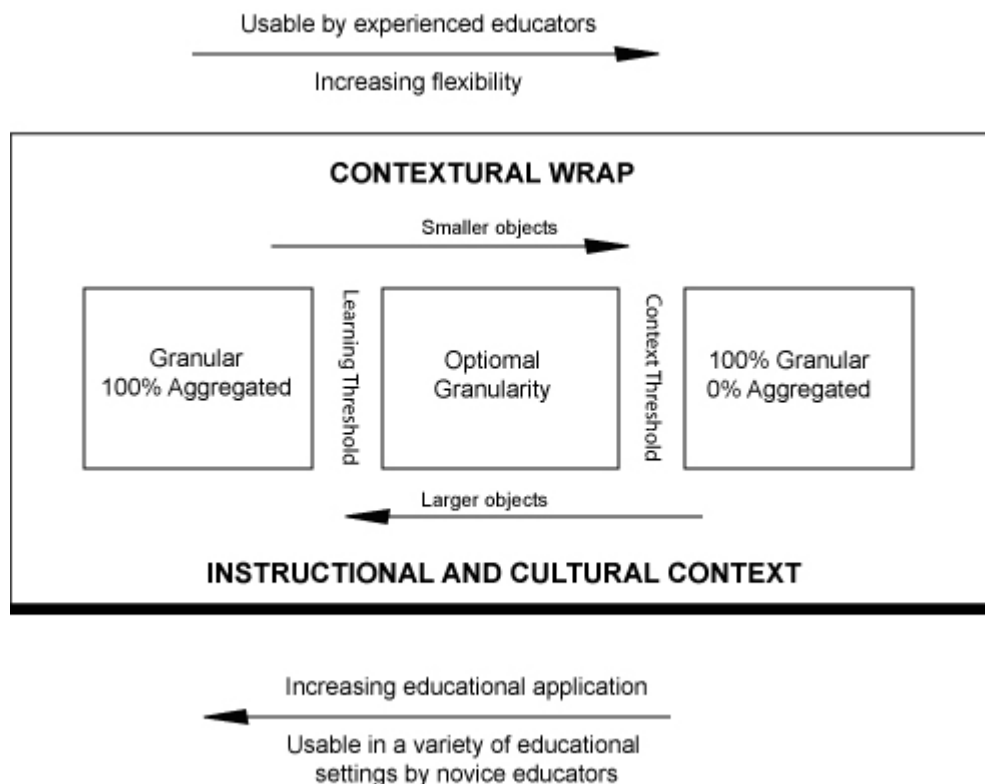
Usable by experienced educators

Increasing flexibility

CONTEXTURAL WRAP

Smaller objects

Granular
100% Aggregated

Learning Threshold

Optiomal
Granularity

Context Threshold

100% Granular
0% Aggregated

Larger objects

INSTRUCTIONAL AND CULTURAL CONTEXT

Increasing educational application

Usable in a variety of educational settings by novice educators